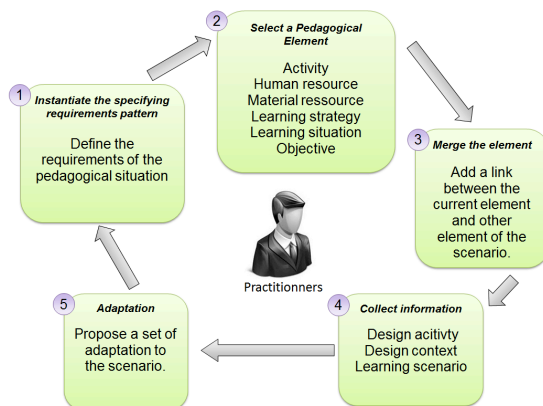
1 Instantiate the specifying requirements pattern

Define the requirements of the pedagogical situation

2 Select a Pedagogical Element

Activity
Human resource
Material ressource
Learning strategy
Learning situation
Objective

3 Merge the element

Add a link between the current element and other element of the scenario.

Practitionners

4 Collect information

Design acitivty
Design context
Learning scenario

5 Adaptation

Propose a set of adaptation to the scenario.